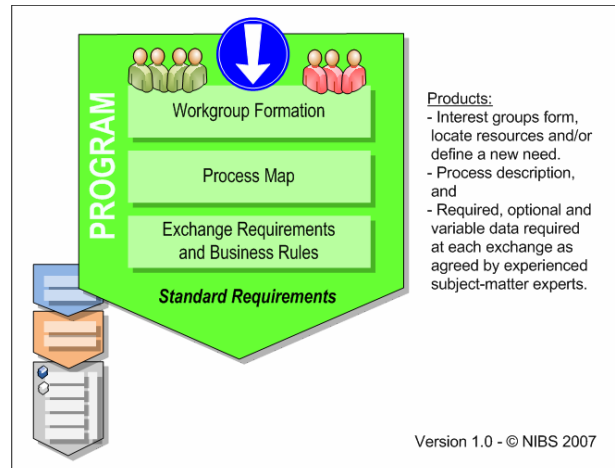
PROGRAM

Workgroup Formation

Process Map

Exchange Requirements and Business Rules

Standard Requirements

Products:
- Interest groups form, locate resources and/or define a new need.
- Process description, and
- Required, optional and variable data required at each exchange as agreed by experienced subject-matter experts.

Version 1.0 - © NIBS 2007